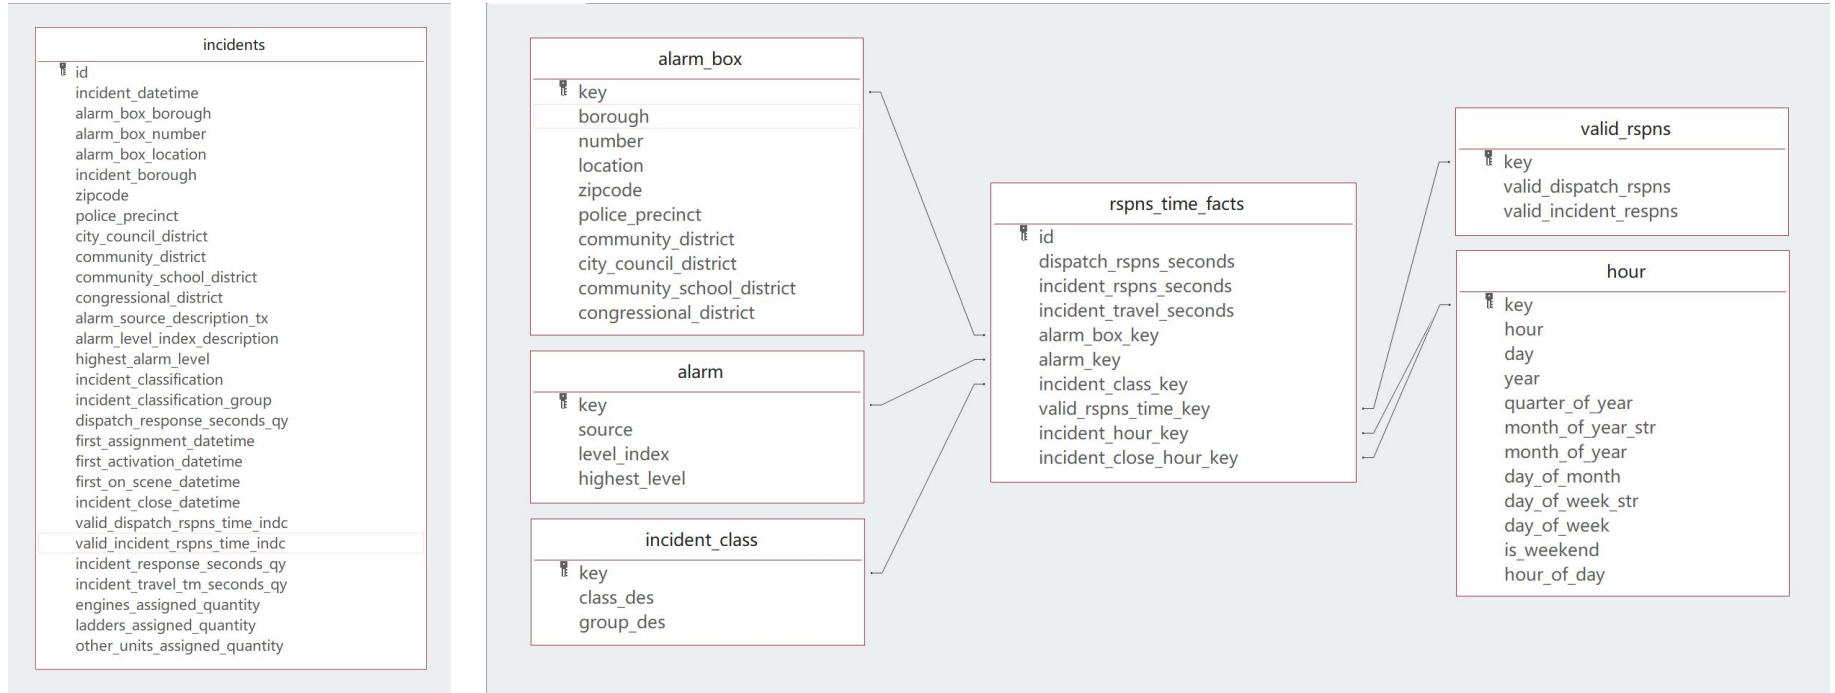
incidents
id
incident_datetime
alarm_box_borough
alarm_box_number
alarm_box_location
incident_borough
zipcode
police_precinct
city_council_district
community_district
community_school_district
congressional_district
alarm_source_description_tx
alarm_level_index_description
highest_alarm_level
incident_classification
incident_classification_group
dispatch_response_seconds_qy
first_assignment_datetime
first_activation_datetime
first_on_scene_datetime
incident_close_datetime
valid_dispatch_rspns_time_indc
valid_incident_rspns_time_indc
incident_response_seconds_qy
incident_travel_tm_seconds_qy
engines_assigned_quantity
ladders_assigned_quantity
other_units_assigned_quantity

alarm_box
key
borough
number
location
zipcode
police_precinct
community_district
city_council_district
community_school_district
congressional_district

alarm
key
source
level_index
highest_level

incident_class
key
class_des
group_des

rspns_time_facts
id
dispatch_rspns_seconds
incident_rspns_seconds
incident_travel_seconds
alarm_box_key
alarm_key
incident_class_key
valid_rspns_time_key
incident_hour_key
incident_close_hour_key

valid_rspns
key
valid_dispatch_rspns
valid_incident_respns

hour
key
hour
day
year
quarter_of_year
month_of_year_str
month_of_year
day_of_month
day_of_week_str
day_of_week
is_weekend
hour_of_day